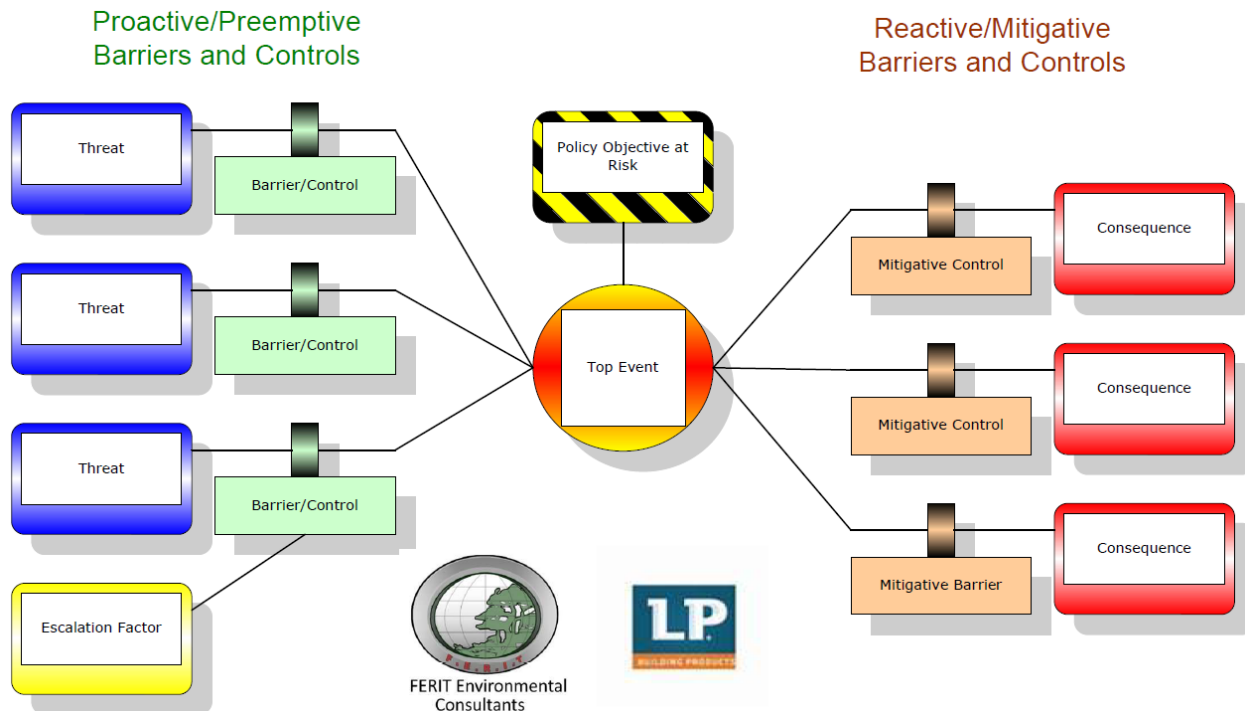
Proactive/Preemptive
Barriers and Controls

Reactive/Mitigative
Barriers and Controls

Threat

Barrier/Control

Threat

Barrier/Control

Threat

Barrier/Control

Escalation Factor

Policy Objective at Risk

Top Event

Mitigative Control

Consequence

Mitigative Control

Consequence

Mitigative Barrier

Consequence

F.E.R.I.T

FERIT Environmental Consultants

LP

BUILDING PRODUCTS